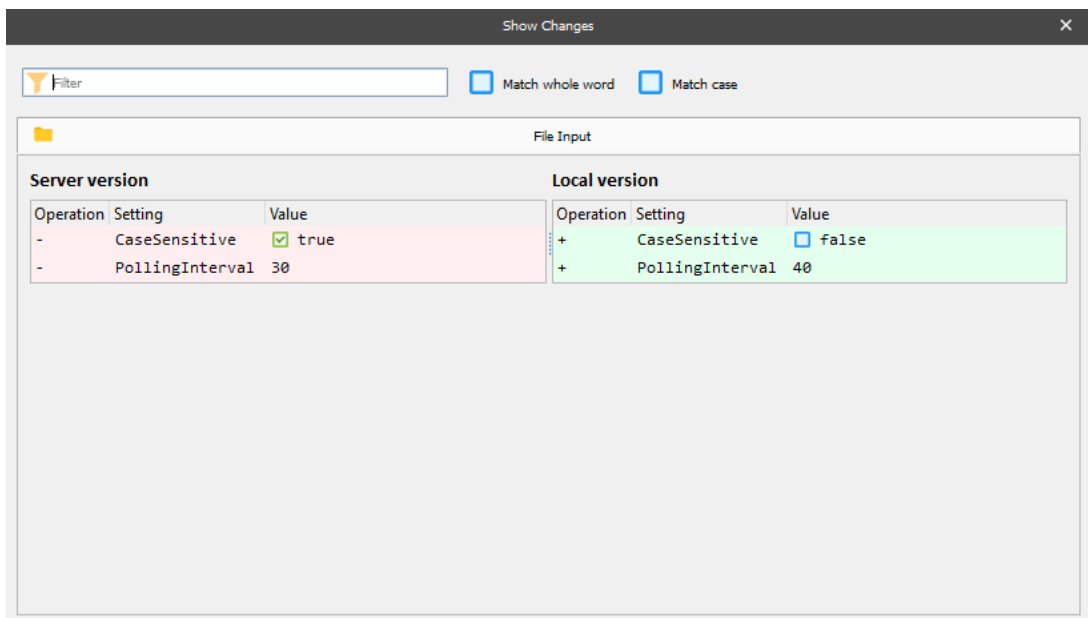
Show Changes ✕

Filter

Match whole word

Match case

File Input

Server version

| Operation | Setting | Value |
|---|---|---|
| - | CaseSensitive | true |
| - | PollingInterval | 30 |

Local version

| Operation | Setting | Value |
|---|---|---|
| + | CaseSensitive | false |
| + | PollingInterval | 40 |